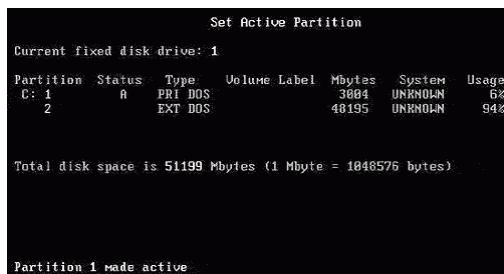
Set Active Partition

Current fixed disk drive: 1

| Partition | Status | Type | Volume Label | Mbytes | System | Usage |
|---|---|---|---|---|---|---|
| C: 1 | A | PRI DOS | | 3004 | UNKNOWN | 6% |
| 2 | | EXT DOS | | 48195 | UNKNOWN | 94% |

Total disk space is 51199 Mbytes (1 Mbyte = 1048576 bytes)

Partition 1 made active